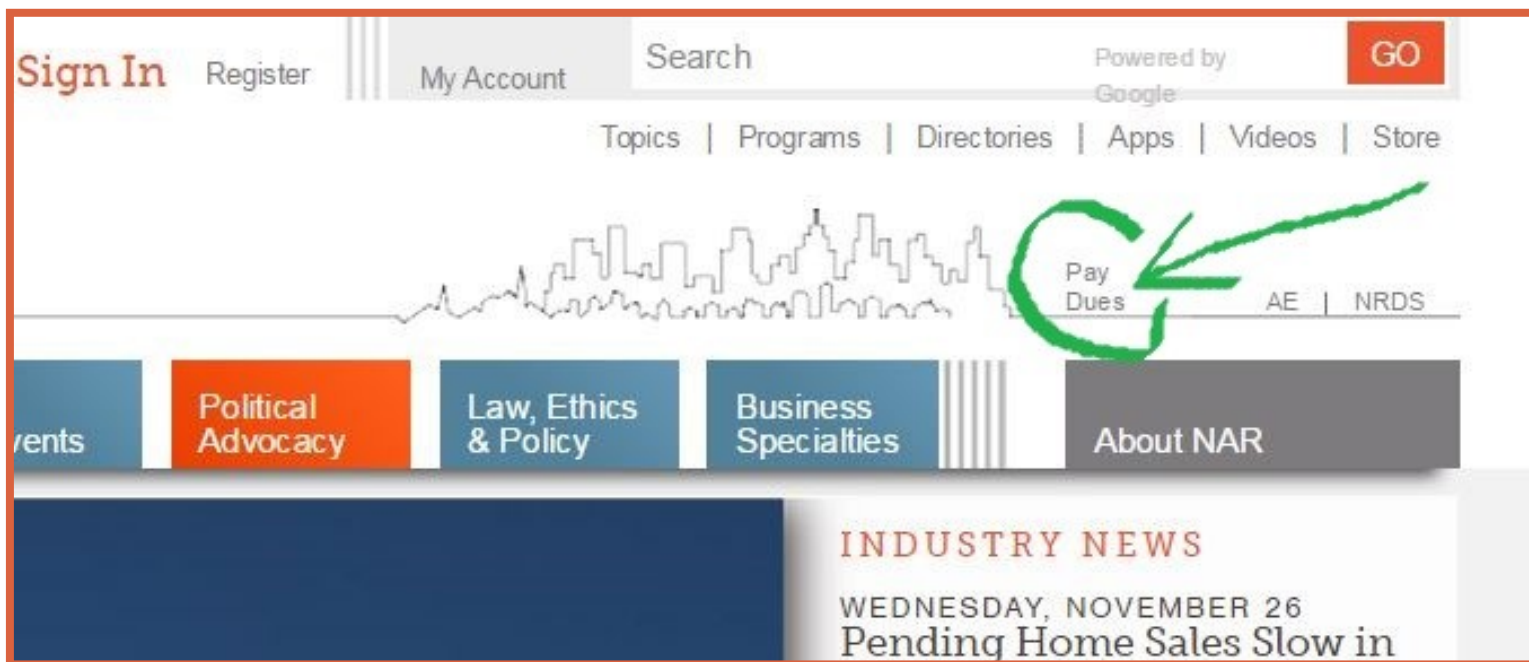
Sign In Register My Account Search Powered by Google GO

Topics | Programs | Directories | Apps | Videos | Store

Pay Dues AE | NRDS

vents Political Advocacy Law, Ethics & Policy Business Specialties About NAR

INDUSTRY NEWS

WEDNESDAY, NOVEMBER 26

Pending Home Sales Slow in